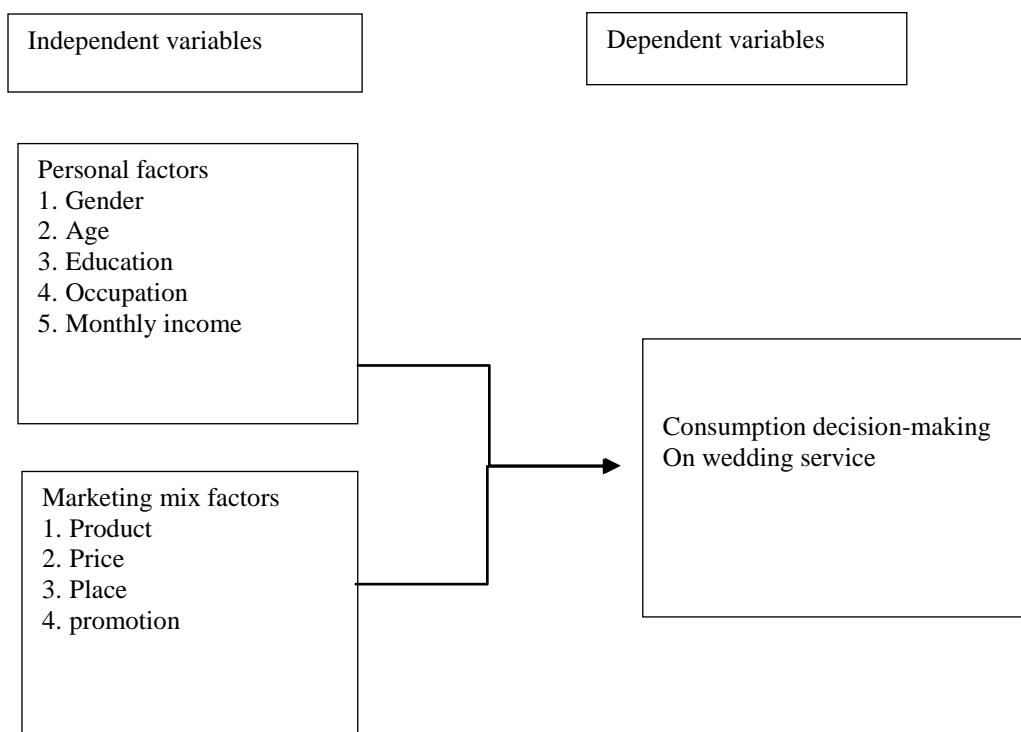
Independent variables

Dependent variables

Personal factors
1. Gender
2. Age
3. Education
4. Occupation
5. Monthly income

Consumption decision-making
On wedding service

Marketing mix factors
1. Product
2. Price
3. Place
4. promotion